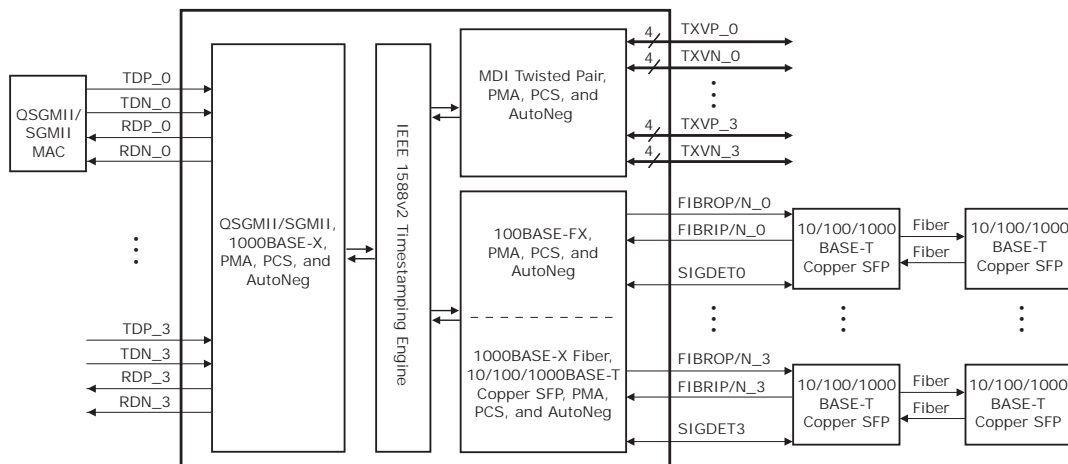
QSGMII/
SGMII
MAC

TDP_0
TDN_0
RDP_0
RDN_0

TDP_3
TDN_3
RDP_3
RDN_3

QSGMII/SGMII,
1000BASE-X,
PMA, PCS, and
AutoNeg

IEEE 1588v2 Timestamping Engine

MDI Twisted Pair,
PMA, PCS, and
AutoNeg

4
TXVP_0
4
TXVN_0
4
TXVP_3
4
TXVN_3

100BASE-FX,
PMA, PCS, and
AutoNeg

1000BASE-X Fiber,
10/100/1000BASE-T
Copper SFP, PMA,
PCS, and AutoNeg

FIBROP/N_0
FIBRIP/N_0
SIGDET0
FIBROP/N_3
FIBRIP/N_3
SIGDET3

10/100/1000
BASE-T
Copper SFP

Fiber
Fiber

10/100/1000
BASE-T
Copper SFP

10/100/1000
BASE-T
Copper SFP

Fiber
Fiber

10/100/1000
BASE-T
Copper SFP